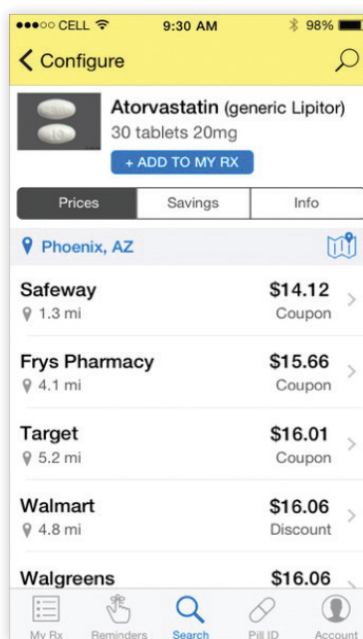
●●●○○ CELL 9:30 AM 98%

Configure

Atorvastatin (generic Lipitor)
30 tablets 20mg
+ ADD TO MY RX

Prices | Savings | Info

Phoenix, AZ

Safeway
1.3 mi
$14.12
Coupon

Frys Pharmacy
4.1 mi
$15.66
Coupon

Target
5.2 mi
$16.01
Coupon

Walmart
4.8 mi
$16.06
Discount

Walgreens
$16.06

My Rx | Reminders | Search | Pill ID | Account